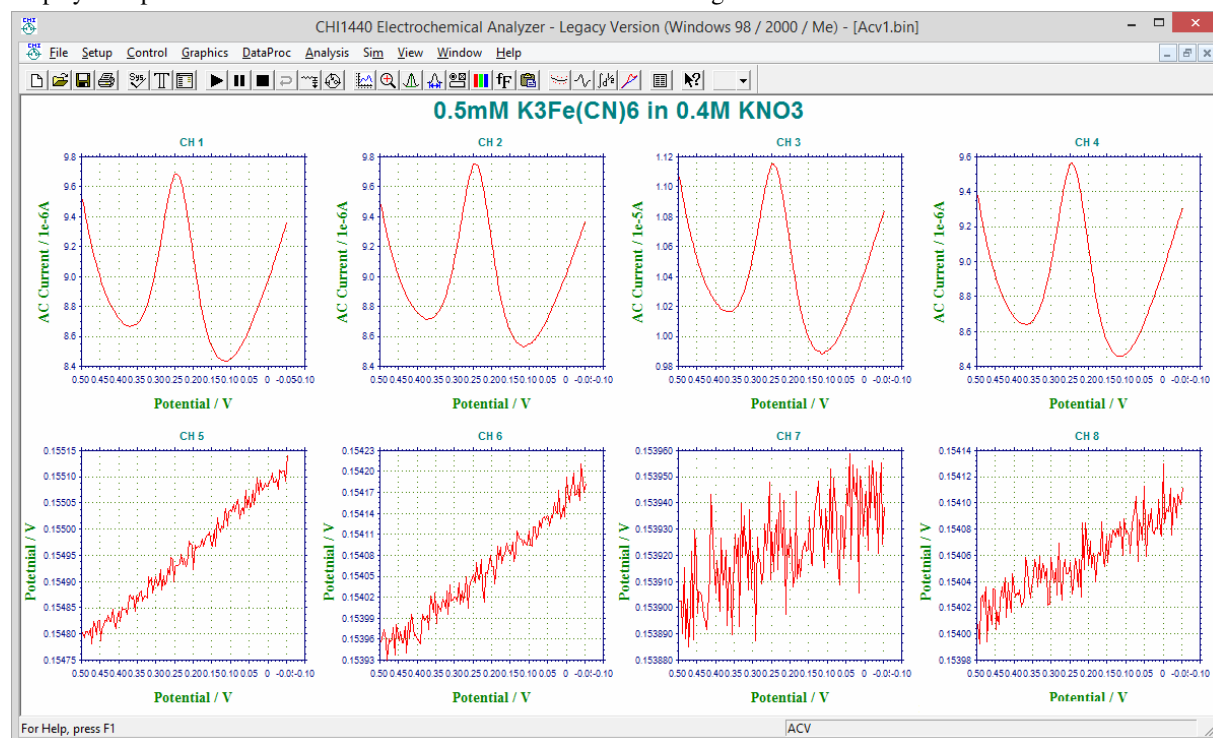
CHI1440 Electrochemical Analyzer - Legacy Version (Windows 98 / 2000 / Me) - [Acv1.bin]

File Setup Control Graphics DataProc Analysis Sim View Window Help

0.5mM K3Fe(CN)6 in 0.4M KNO3

CH 1
9.8
9.6
9.4
9.2
9.0
8.8
8.6
8.4
AC Current / 1e-6A
0.50 0.45 0.40 0.35 0.30 0.25 0.20 0.15 0.10 0.05 0 -0.05 -0.10
Potential / V

CH 2
9.8
9.6
9.4
9.2
9.0
8.8
8.6
8.4
AC Current / 1e-6A
0.50 0.45 0.40 0.35 0.30 0.25 0.20 0.15 0.10 0.05 0 -0.0!-0.10
Potential / V

CH 3
1.12
1.10
1.08
1.06
1.04
1.02
1.00
0.98
AC Current / 1e-5A
0.50 0.45 0.40 0.35 0.30 0.25 0.20 0.15 0.10 0.05 0 -0.0!-0.10
Potential / V

CH 4
9.6
9.4
9.2
9.0
8.8
8.6
8.4
AC Current / 1e-6A
0.50 0.45 0.40 0.35 0.30 0.25 0.20 0.15 0.10 0.05 0 -0.0!-0.10
Potential / V

CH 5
0.15515
0.15510
0.15505
0.15500
0.15495
0.15490
0.15485
0.15480
0.15475
Potetnial / V
0.50 0.45 0.40 0.35 0.30 0.25 0.20 0.15 0.10 0.05 0 -0.0!-0.10
Potential / V

CH 6
0.15423
0.15420
0.15417
0.15414
0.15411
0.15408
0.15405
0.15402
0.15399
0.15396
0.15393
Potetnial / V
0.50 0.45 0.40 0.35 0.30 0.25 0.20 0.15 0.10 0.05 0 -0.0!-0.10
Potential / V

CH 7
0.153960
0.153950
0.153940
0.153930
0.153920
0.153910
0.153900
0.153890
0.153880
Potetnial / V
0.50 0.45 0.40 0.35 0.30 0.25 0.20 0.15 0.10 0.05 0 -0.0!-0.10
Potential / V

CH 8
0.15414
0.15412
0.15410
0.15408
0.15406
0.15404
0.15402
0.15400
0.15398
Potetnial / V
0.50 0.45 0.40 0.35 0.30 0.25 0.20 0.15 0.10 0.05 0 -0.0!-0.10
Potential / V

For Help, press F1
ACV